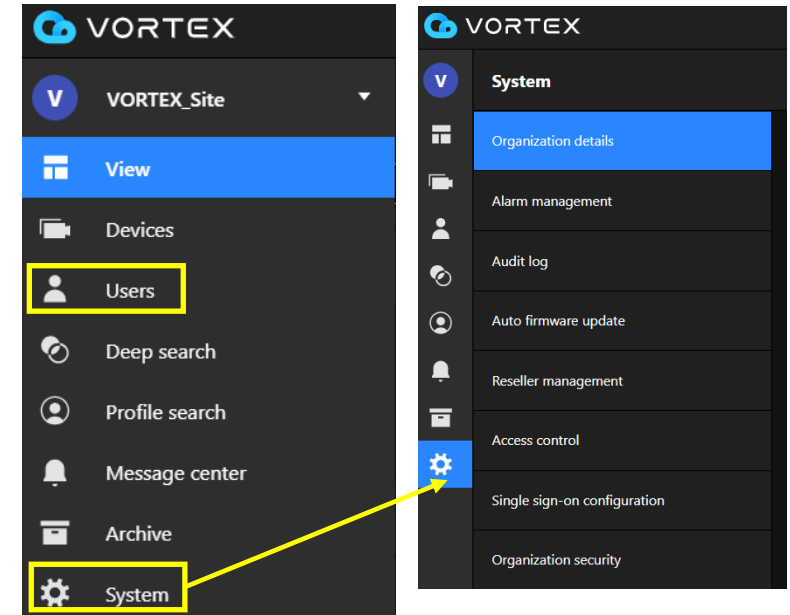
VORTEX

V VORTEX_Site

View

Devices

Users

Deep search

Profile search

Message center

Archive

System

VORTEX

V

System

Organization details

Alarm management

Audit log

Auto firmware update

Reseller management

Access control

Single sign-on configuration

Organization security